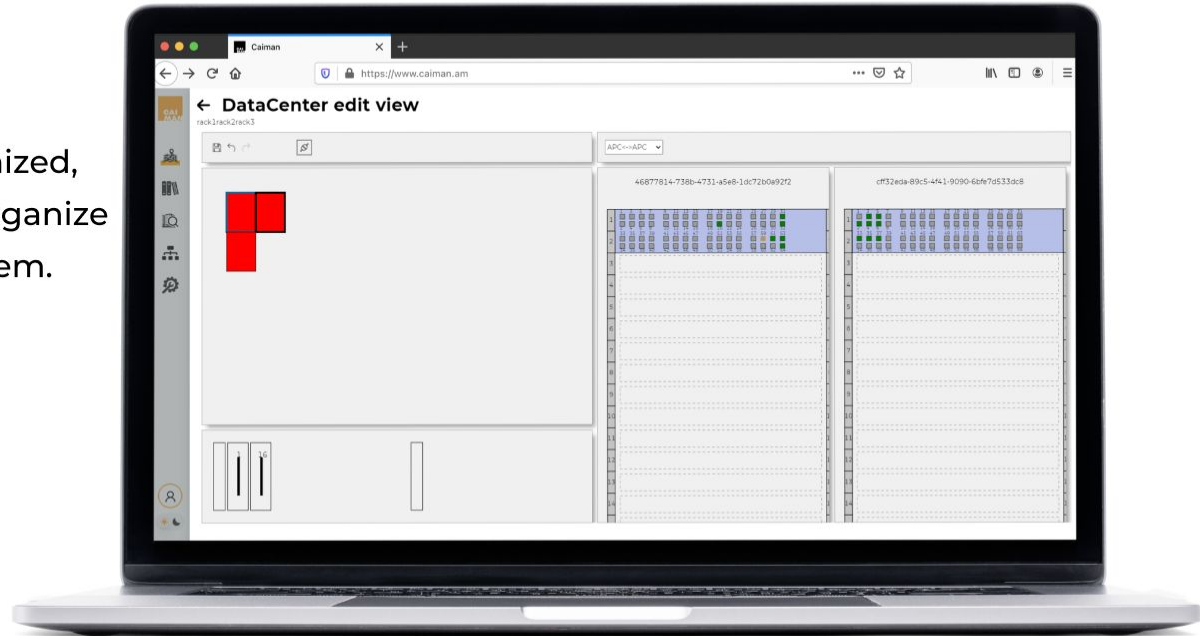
nized,
ganize
em.

Caiman
https://www.caiman.am

CAI MAN

← DataCenter edit view
rack1rack2rack3

APC<->APC

46877814-738b-4731-a5e8-1dc72b0a92f2

cff32eda-89c5-4f41-9090-6bfe7d533dc8

1
2
3
4
5
6
7
8
9
10
11
12
13
14

1
16